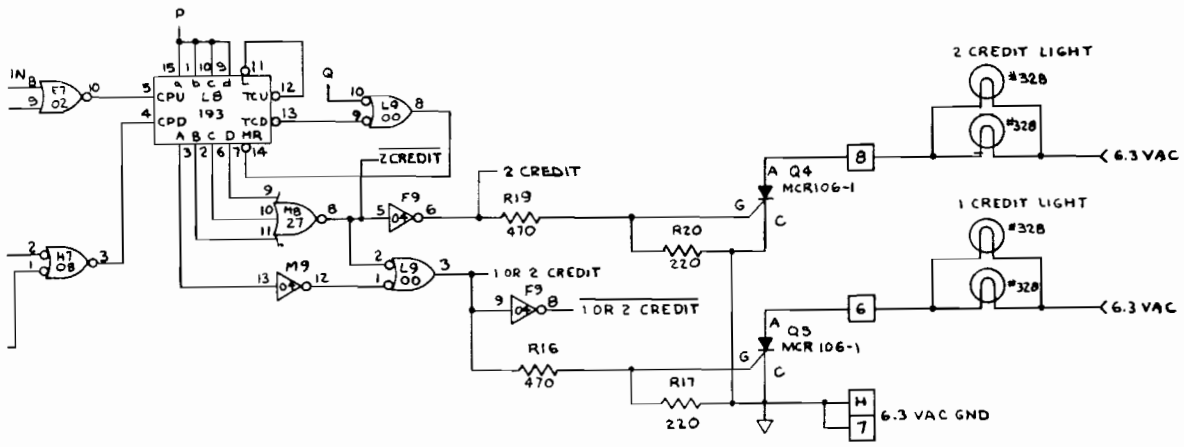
P

IN 8
9
E7
02
10

15 1 10 9
a b c d
11
5 CPU L8 TCU 12
193
4 CPD TCD 13
A B C D MR
3 2 6 7 14

Q
10
L9
00
9
8

$\overline{2 CREDIT}$

9
10 M8 8
27
11

5 F9 6
04

2 CREDIT
R19
470

R20
220

2
1
H7
08
3

13 M9 12
04

2
1
L9
00
3

1 OR 2 CREDIT

9 F9 8
04
$\overline{1 OR 2 CREDIT}$

R16
470

R17
220

2 CREDIT LIGHT
#328
#328

A Q4
MCR106-1
G
C

8

6.3 VAC

1 CREDIT LIGHT
#328
#328

A Q5
MCR 106-1
G
C

6

6.3 VAC

H
7
6.3 VAC GND